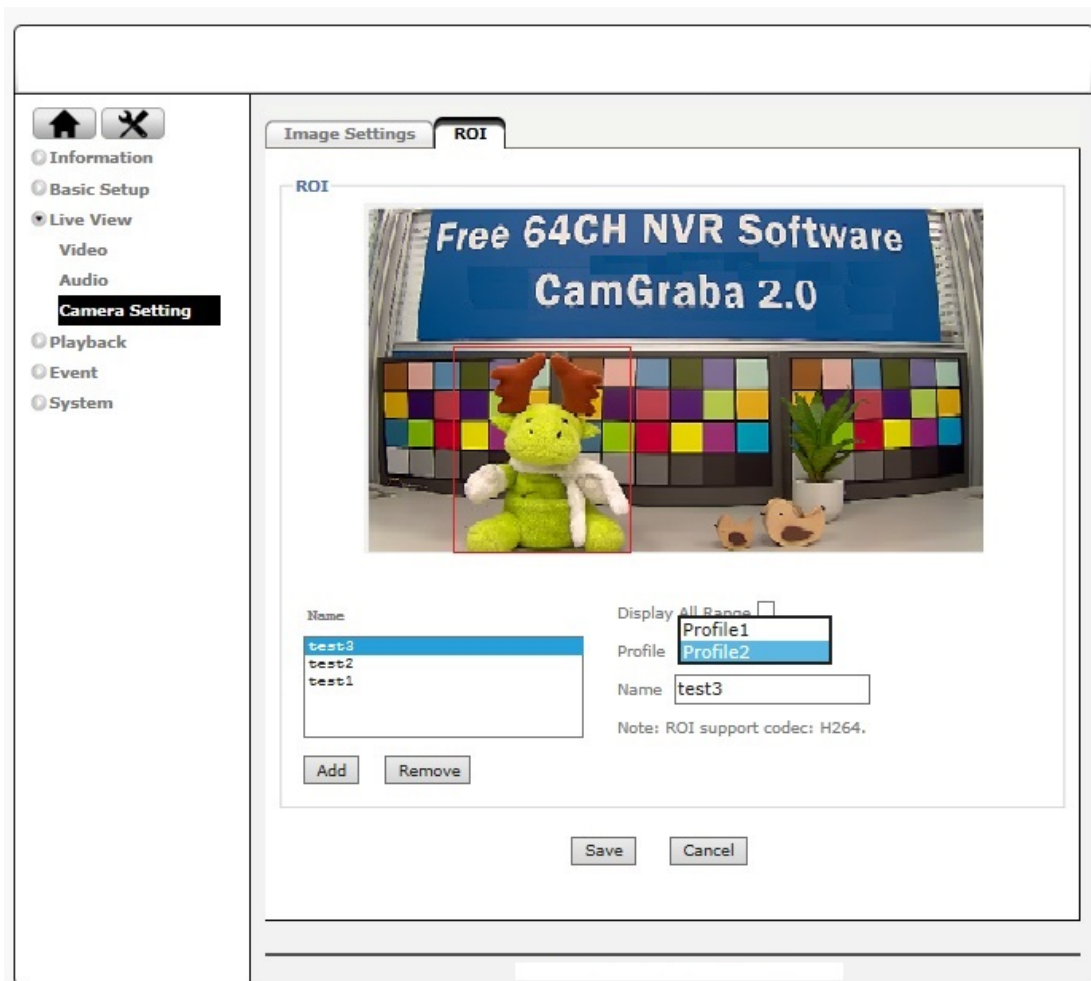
Information
Basic Setup
Live View
Video
Audio
Camera Setting
Playback
Event
System

Image Settings
ROI

ROI

Free 64CH NVR Software
CamGraba 2.0

Name
test3
test2
test1

Add
Remove

Display All Range
Profile
Profile1
Profile2
Name test3
Note: ROI support codec: H264.

Save
Cancel